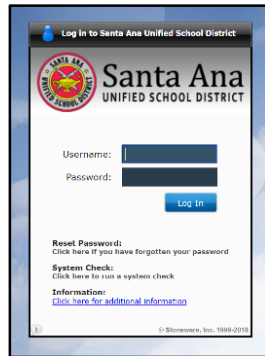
Log in to Santa Ana Unified School District

SANTA ANA UNIFIED SCHOOL DISTRICT

Santa Ana
UNIFIED SCHOOL DISTRICT

Username:
Password:

Log In

Reset Password:
Click here if you have forgotten your password

System Check:
Click here to run a system check

Information:
Click here for additional information

© Stoneware, Inc. 1999-2018